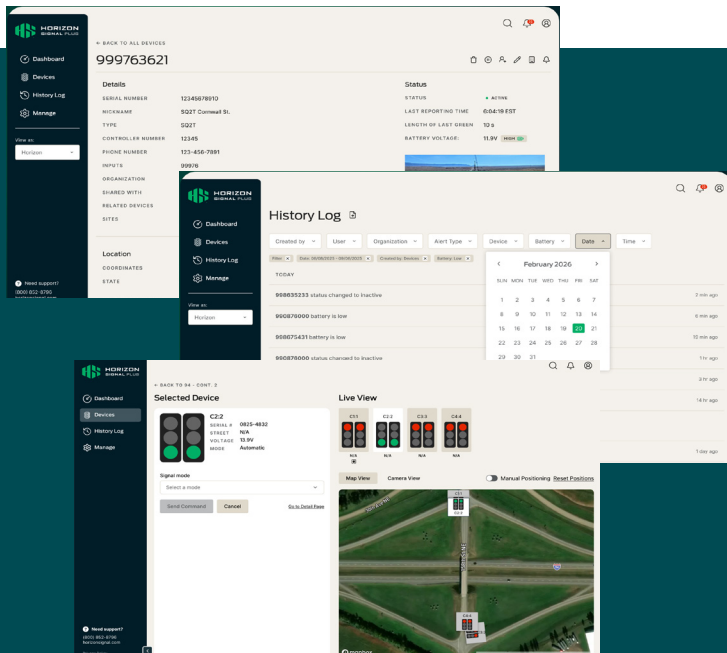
HORIZON SIGNAL PLUS

Dashboard
Devices
History Log
Manage

View as:
Horizon

Need support?
(800) 852-8790

← BACK TO ALL DEVICES
999763621

Details
SERIAL NUMBER 12345678910
NICKNAME SQ2T Cornwall St.
TYPE SQ2T
CONTROLLER NUMBER 12345
PHONE NUMBER 123-456-7891
INPUTS 99976
ORGANIZATION
SHARED WITH
RELATED DEVICES
SITES

Location
COORDINATES
STATE

Status
STATUS • ACTIVE
LAST REPORTING TIME 6:04:19 EST
LENGTH OF LAST GREEN 10 s
BATTERY VOLTAGE: 11.9V HIGH

HORIZON SIGNAL PLUS

Dashboard
Devices
History Log
Manage

View as:
Horizon

History Log

Created by | User | Organization | Alert Type | Device | Battery | Date | Time

Filter | Date: 06/08/2025 - 06/09/2025 × | Created by: Devices × | Battery: Low ×

TODAY

998835233 status changed to inactive 2 min ago
990876000 battery is low 6 min ago
998765431 battery is low 10 min ago
990876000 status changed to inactive 1 hr ago
2 hr ago
14 hr ago
1 day ago

February 2026
| SUN | MON | TUE | WED | THU | FRI | SAT |
|---|---|---|---|---|---|---|
| 1 | 2 | 3 | 4 | 5 | 6 | 7 |
| 8 | 9 | 10 | 11 | 12 | 13 | 14 |
| 15 | 16 | 17 | 18 | 19 | 20 | 21 |
| 22 | 23 | 24 | 25 | 26 | 27 | 28 |
| 29 | 30 | 31 | | | | |

HORIZON SIGNAL PLUS

Dashboard
Devices
History Log
Manage

Need support?
(800) 852-8796
horizonsignal.com

← BACK TO 94 - CONT. 2
Selected Device

C2:2
SERIAL # 0825-4832
STREET N/A
VOLTAGE 13.9V
MODE Automatic

Signal mode
Select a mode

Send Command | Cancel | Go to Detail Page

Live View
C1:1 N/A
C2:2 N/A
C3:3 N/A
C4:4 N/A

Map View | Camera View
Manual Positioning | Reset Positions

C2:1
C4:4
mapbox